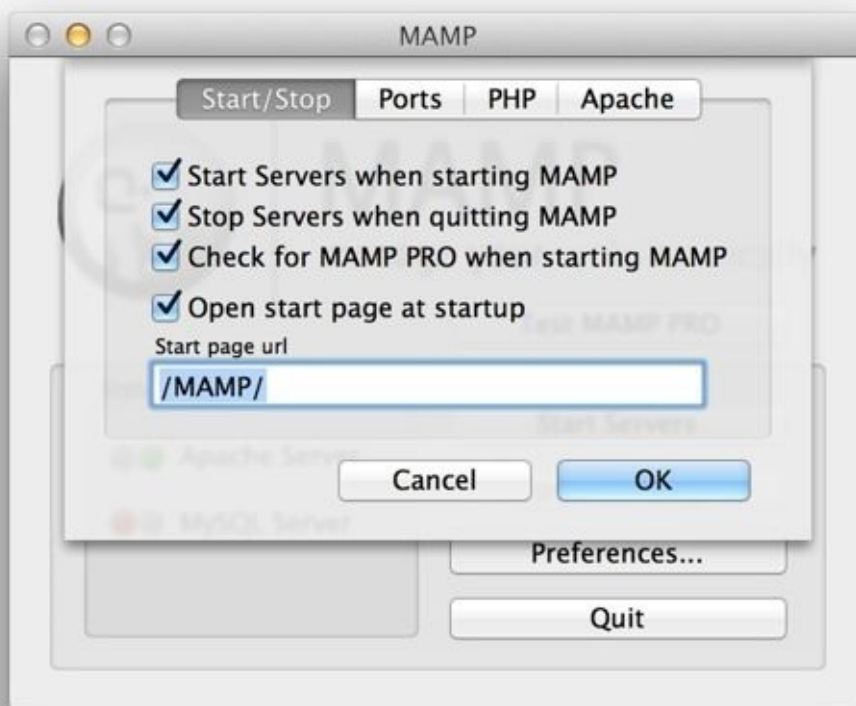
MAMP

Start/Stop | Ports | PHP | Apache

Start Servers when starting MAMP
Stop Servers when quitting MAMP
Check for MAMP PRO when starting MAMP
Open start page at startup

Start page url
/MAMP/

Cancel
OK

Test MAMP PRO
Start Servers
Apache Server
MySQL Server

Preferences...
Quit